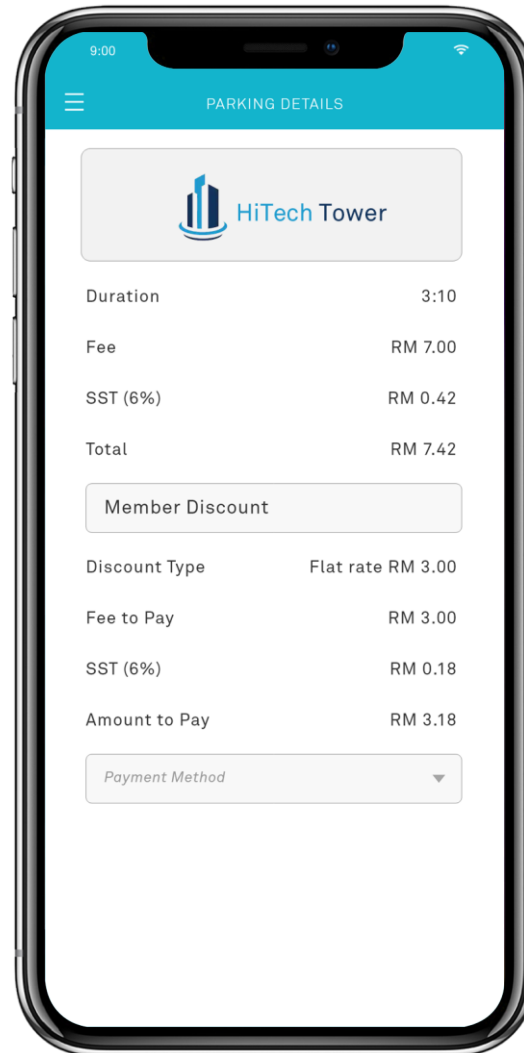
9:00

PARKING DETAILS

HiTech Tower

Duration 3:10

Fee RM 7.00

SST (6%) RM 0.42

Total RM 7.42

Member Discount

Discount Type Flat rate RM 3.00

Fee to Pay RM 3.00

SST (6%) RM 0.18

Amount to Pay RM 3.18

Payment Method